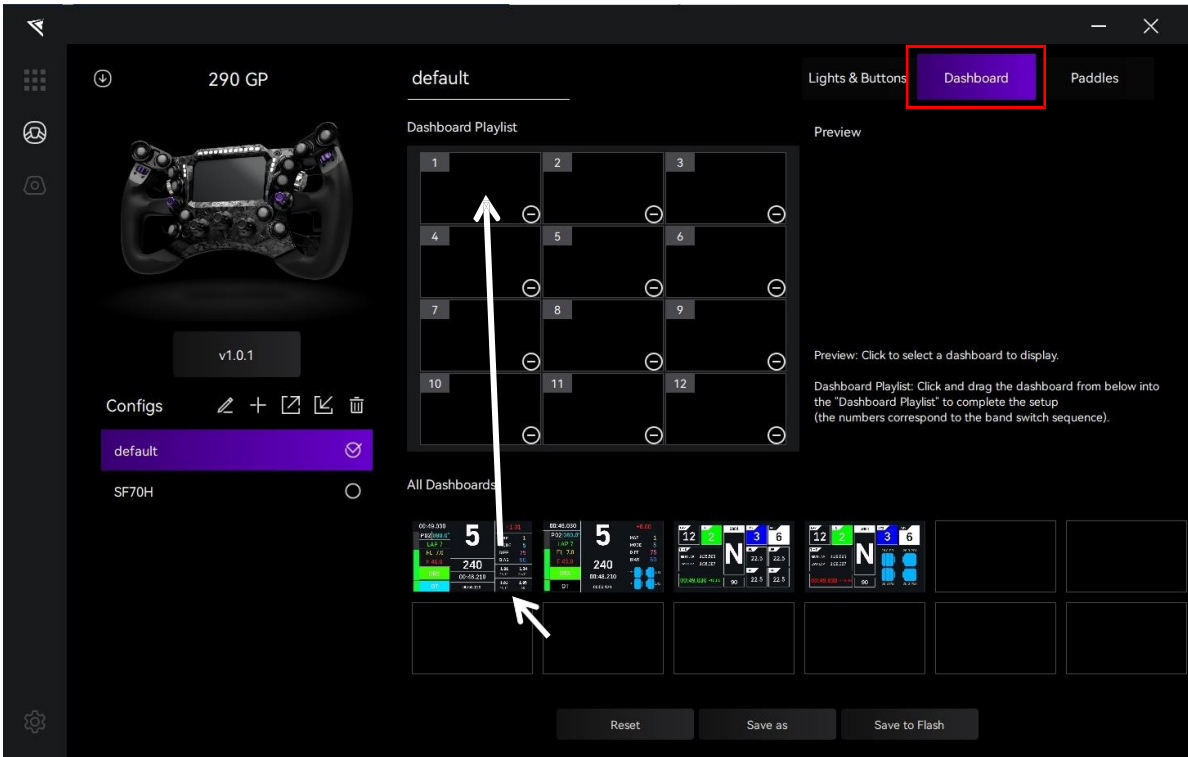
290 GP

v1.0.1

Configs

default

SF70H

default

Dashboard Playlist

1
2
3
4
5
6
7
8
9
10
11
12

All Dashboards

5
240

5
240

12 2 3 6
N

12 2 3 6
N

Lights & Buttons

Dashboard

Paddles

Preview

Preview: Click to select a dashboard to display.

Dashboard Playlist: Click and drag the dashboard from below into the "Dashboard Playlist" to complete the setup (the numbers correspond to the band switch sequence).

Reset

Save as

Save to Flash